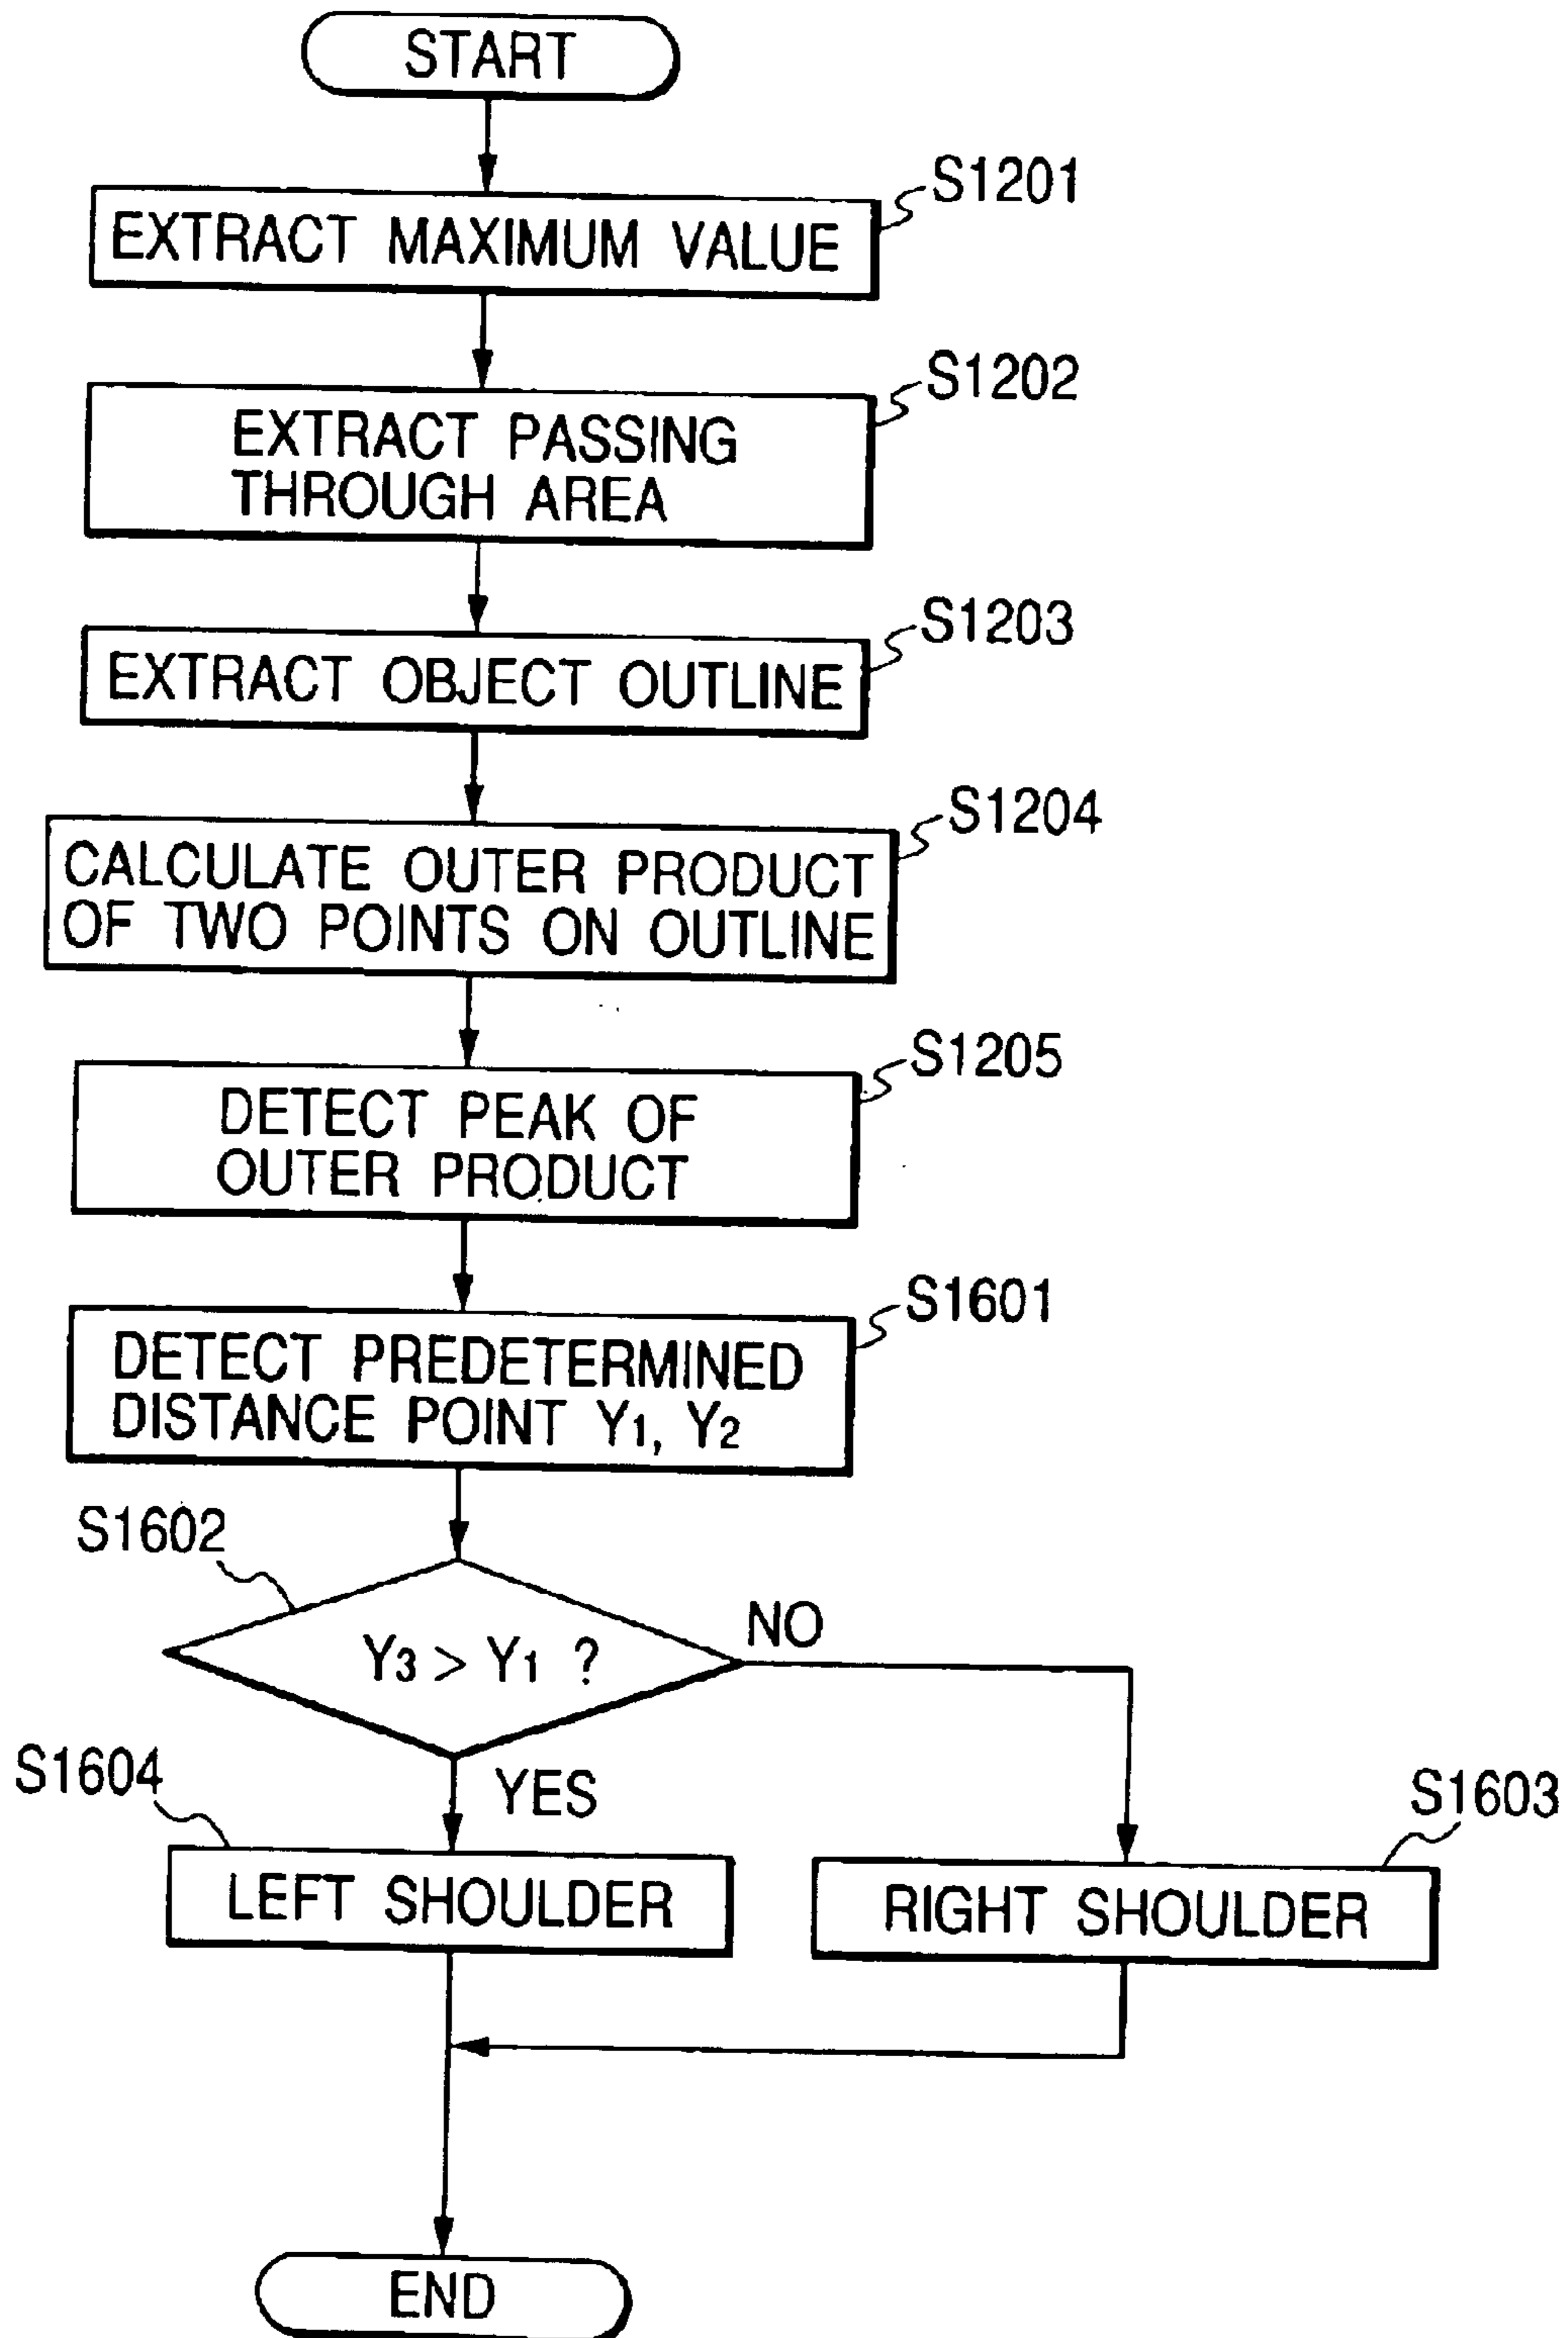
START

S1201
EXTRACT MAXIMUM VALUE

S1202
EXTRACT PASSING THROUGH AREA

S1203
EXTRACT OBJECT OUTLINE

S1204
CALCULATE OUTER PRODUCT OF TWO POINTS ON OUTLINE

S1205
DETECT PEAK OF OUTER PRODUCT

S1601
DETECT PREDETERMINED DISTANCE POINT $Y_1$, $Y_2$

S1602
$Y_3 > Y_1$ ?

NO

YES

S1604
LEFT SHOULDER

S1603
RIGHT SHOULDER

END